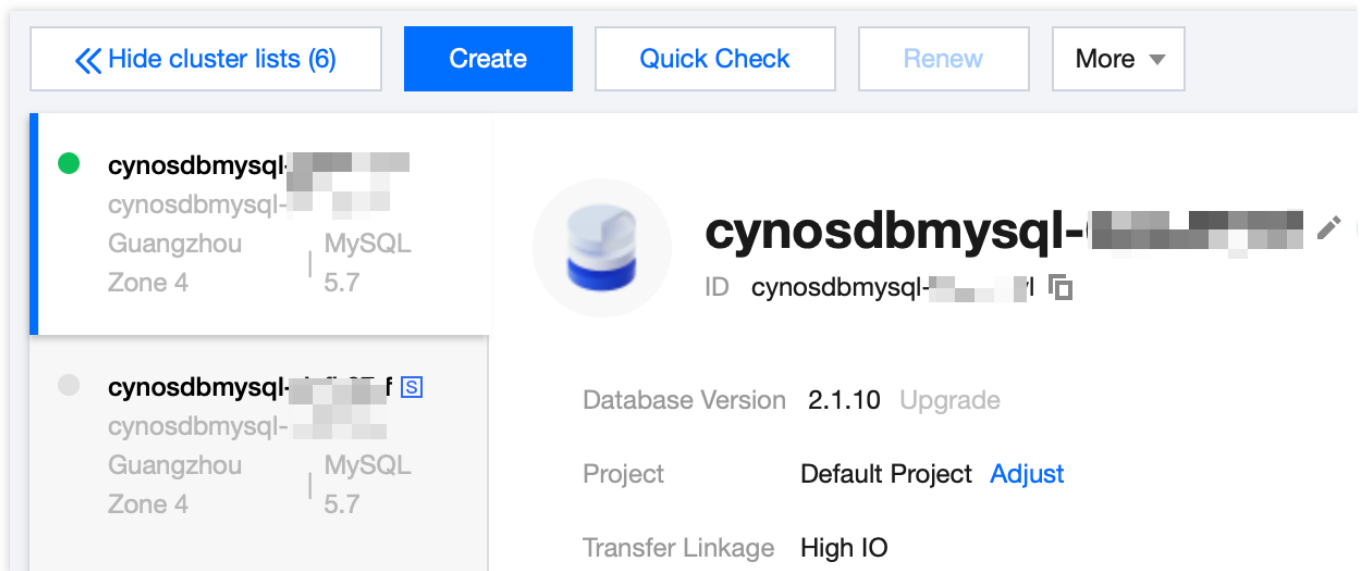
« Hide cluster lists (6)

Create

Quick Check

Renew

More

cynosdbmysql-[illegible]

cynosdbmysql-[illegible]

Guangzhou Zone 4

MySQL 5.7

cynosdbmysql-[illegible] S

cynosdbmysql-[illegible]

Guangzhou Zone 4

MySQL 5.7

cynosdbmysql-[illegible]

ID cynosdbmysql-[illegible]

Database Version 2.1.10 Upgrade

Project Default Project Adjust

Transfer Linkage High IO